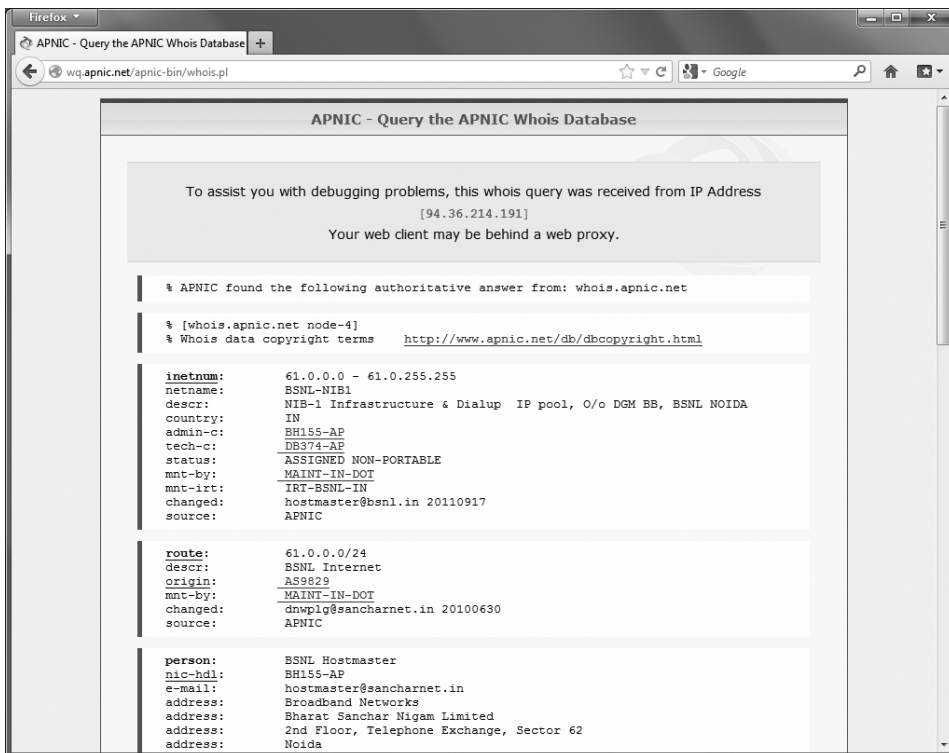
Firefox

APNIC - Query the APNIC Whois Database +

wq.apnic.net/apnic-bin/whois.pl

Google

APNIC - Query the APNIC Whois Database

To assist you with debugging problems, this whois query was received from IP Address [94.36.214.191] Your web client may be behind a web proxy.

% APNIC found the following authoritative answer from: whois.apnic.net

% [whois.apnic.net node-4]
% Whois data copyright terms http://www.apnic.net/db/dbcopyright.html

| | |
|---|---|
| inetnum: | 61.0.0.0 - 61.0.255.255 |
| netname: | BSNL-NIB1 |
| descr: | NIB-1 Infrastructure & Dialup IP pool, O/o DGM BB, BSNL NOIDA |
| country: | IN |
| admin-c: | BH155-AP |
| tech-c: | DB374-AP |
| status: | ASSIGNED NON-PORTABLE |
| mnt-by: | MAINT-IN-DOT |
| mnt-irt: | IRT-BSNL-IN |
| changed: | hostmaster@bsnl.in 20110917 |
| source: | APNIC |

| | |
|---|---|
| route: | 61.0.0.0/24 |
| descr: | BSNL Internet |
| origin: | AS9829 |
| mnt-by: | MAINT-IN-DOT |
| changed: | dnwplg@sancharnet.in 20100630 |
| source: | APNIC |

| | |
|---|---|
| person: | BSNL Hostmaster |
| nic-hdl: | BH155-AP |
| e-mail: | hostmaster@sancharnet.in |
| address: | Broadband Networks |
| address: | Bharat Sanchar Nigam Limited |
| address: | 2nd Floor, Telephone Exchange, Sector 62 |
| address: | Noida |